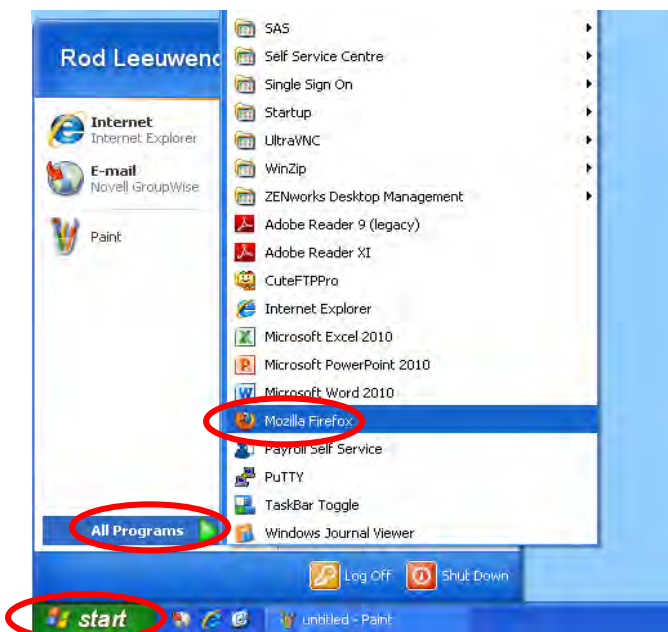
Rod Leeuwenc

Internet
Internet Explorer

E-mail
Novell GroupWise

Paint

All Programs

SAS
Self Service Centre
Single Sign On
Startup
UltraVNC
WinZip
ZENworks Desktop Management
Adobe Reader 9 (legacy)
Adobe Reader XI
CuteFTPPro
Internet Explorer
Microsoft Excel 2010
Microsoft PowerPoint 2010
Microsoft Word 2010
Mozilla Firefox
Payroll Self Service
PuTTY
TaskBar Toggle
Windows Journal Viewer

Log Off
Shut Down

start
untitled - Paint